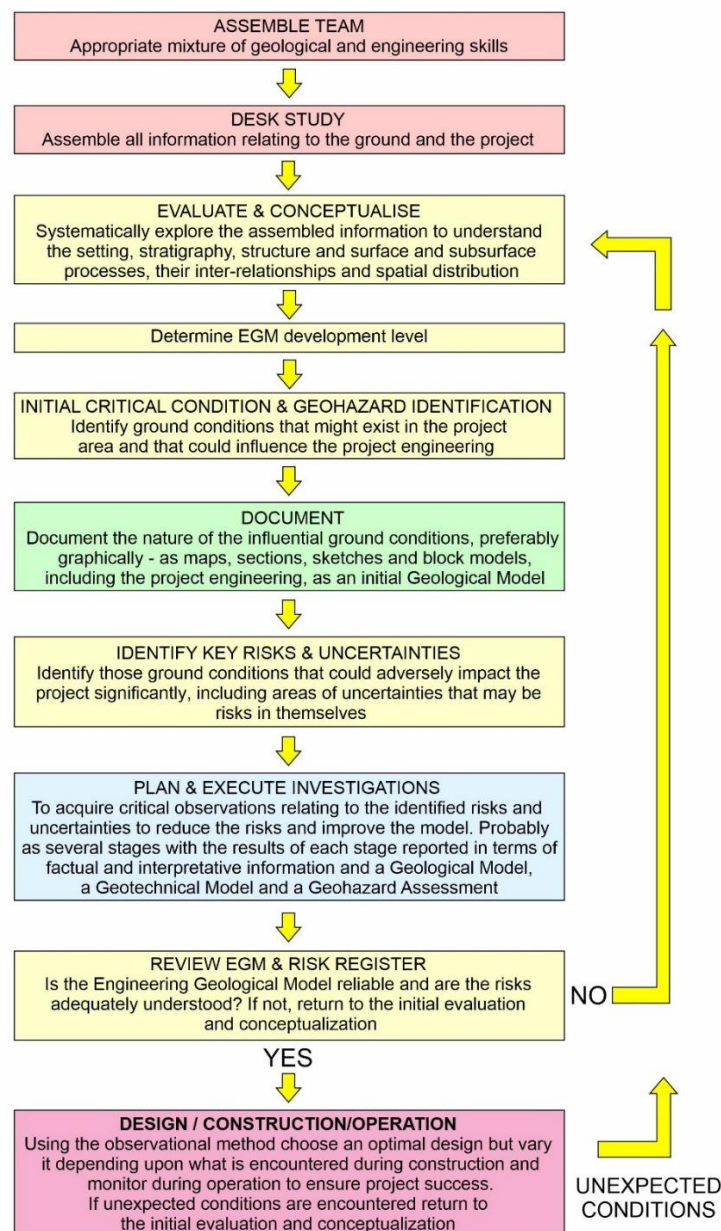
ASSEMBLE TEAM
Appropriate mixture of geological and engineering skills

DESK STUDY
Assemble all information relating to the ground and the project

EVALUATE & CONCEPTUALISE
Systematically explore the assembled information to understand the setting, stratigraphy, structure and surface and subsurface processes, their inter-relationships and spatial distribution

Determine EGM development level

INITIAL CRITICAL CONDITION & GEOHAZARD IDENTIFICATION
Identify ground conditions that might exist in the project area and that could influence the project engineering

DOCUMENT
Document the nature of the influential ground conditions, preferably graphically - as maps, sections, sketches and block models, including the project engineering, as an initial Geological Model

IDENTIFY KEY RISKS & UNCERTAINTIES
Identify those ground conditions that could adversely impact the project significantly, including areas of uncertainties that may be risks in themselves

PLAN & EXECUTE INVESTIGATIONS
To acquire critical observations relating to the identified risks and uncertainties to reduce the risks and improve the model. Probably as several stages with the results of each stage reported in terms of factual and interpretative information and a Geological Model, a Geotechnical Model and a Geohazard Assessment

REVIEW EGM & RISK REGISTER
Is the Engineering Geological Model reliable and are the risks adequately understood? If not, return to the initial evaluation and conceptualization

NO

YES

DESIGN / CONSTRUCTION/OPERATION
Using the observational method choose an optimal design but vary it depending upon what is encountered during construction and monitor during operation to ensure project success.
If unexpected conditions are encountered return to the initial evaluation and conceptualization

UNEXPECTED CONDITIONS